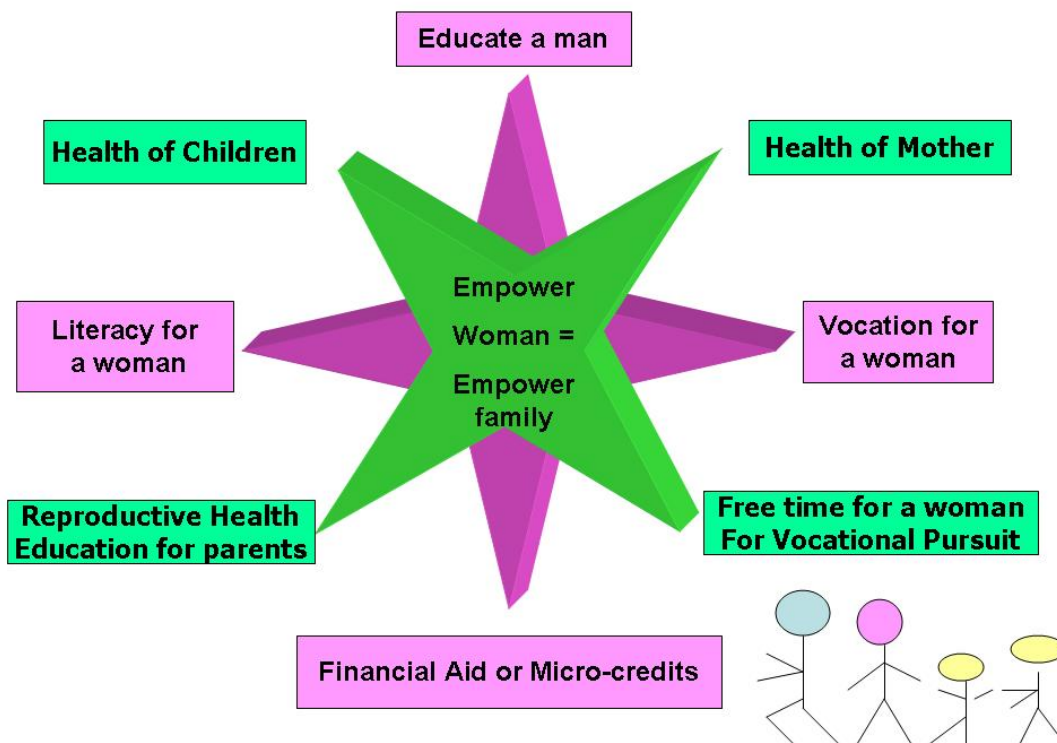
Educate a man

Health of Children

Health of Mother

Empower Woman = Empower family

Literacy for a woman

Vocation for a woman

Reproductive Health Education for parents

Free time for a woman For Vocational Pursuit

Financial Aid or Micro-credits